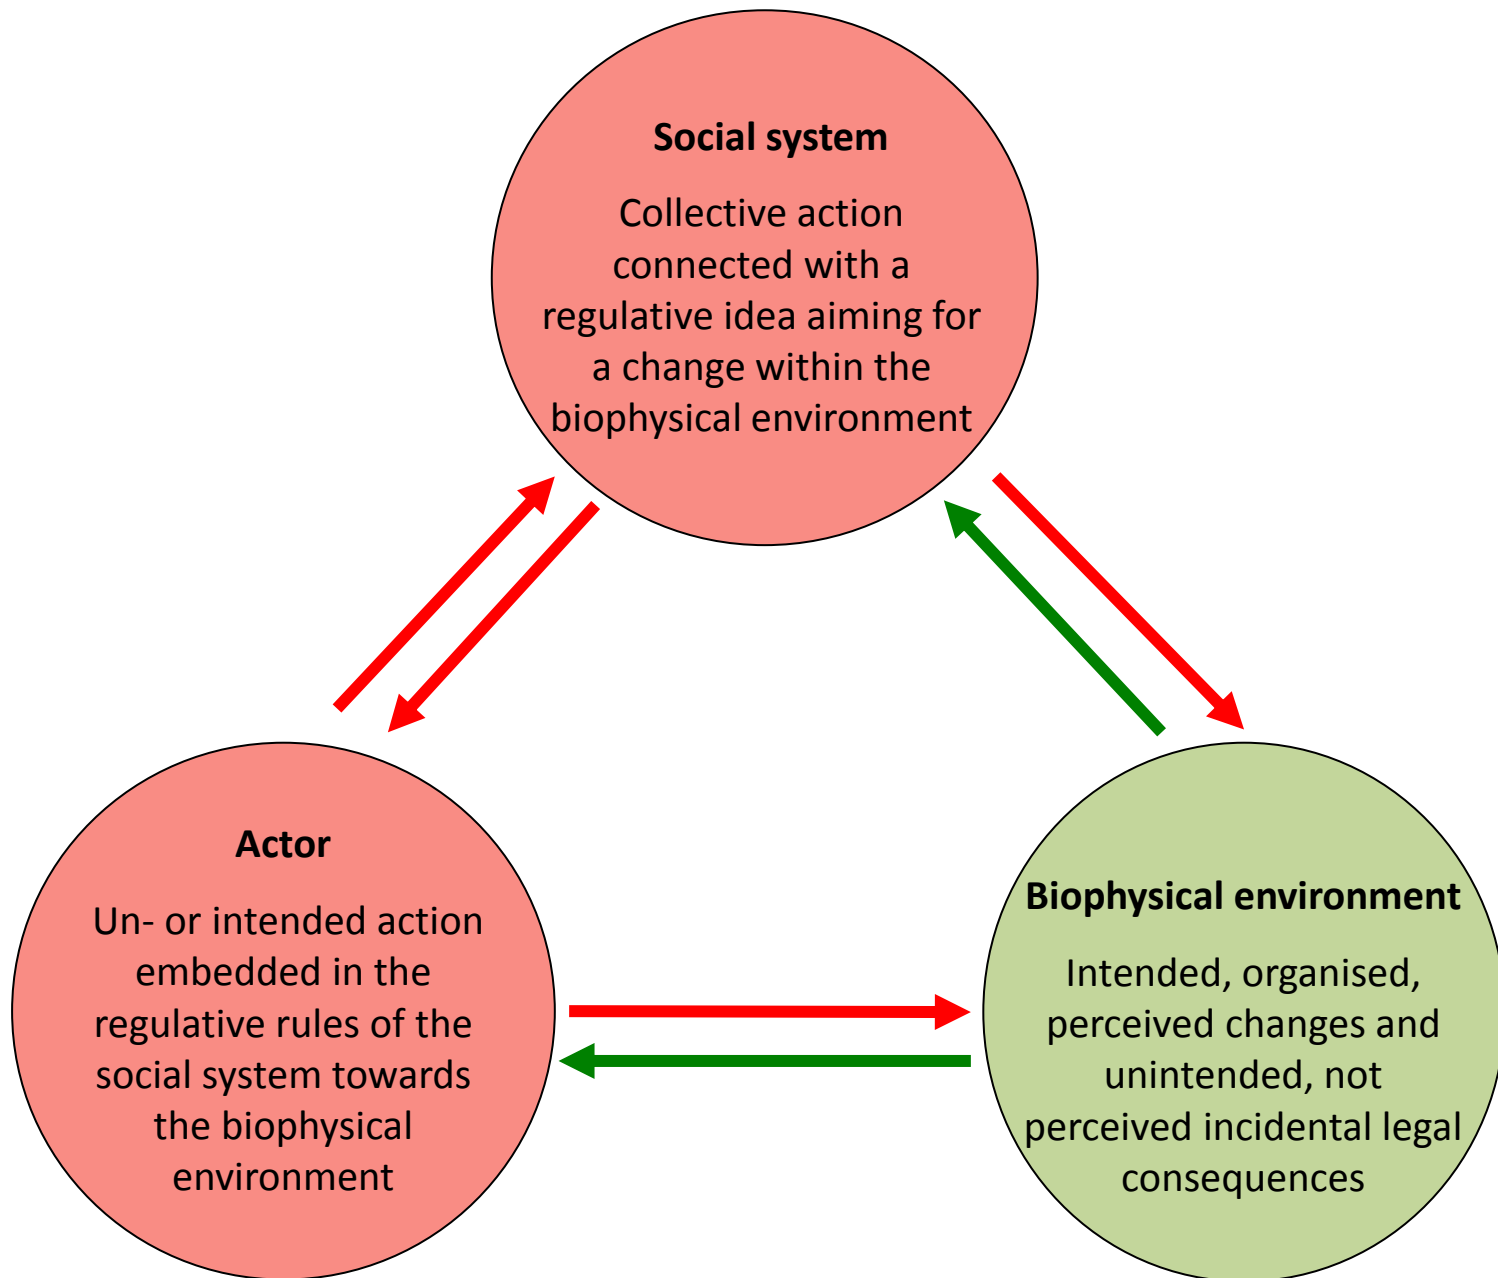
Social system

Collective action connected with a regulative idea aiming for a change within the biophysical environment

Actor

Un- or intended action embedded in the regulative rules of the social system towards the biophysical environment

Biophysical environment

Intended, organised, perceived changes and unintended, not perceived incidental legal consequences